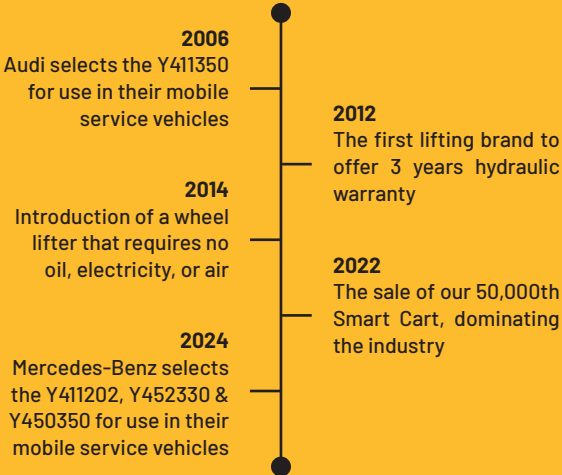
2006
Audi selects the Y411350 for use in their mobile service vehicles

2012
The first lifting brand to offer 3 years hydraulic warranty

2014
Introduction of a wheel lifter that requires no oil, electricity, or air

2022
The sale of our 50,000th Smart Cart, dominating the industry

2024
Mercedes-Benz selects the Y411202, Y452330 & Y450350 for use in their mobile service vehicles